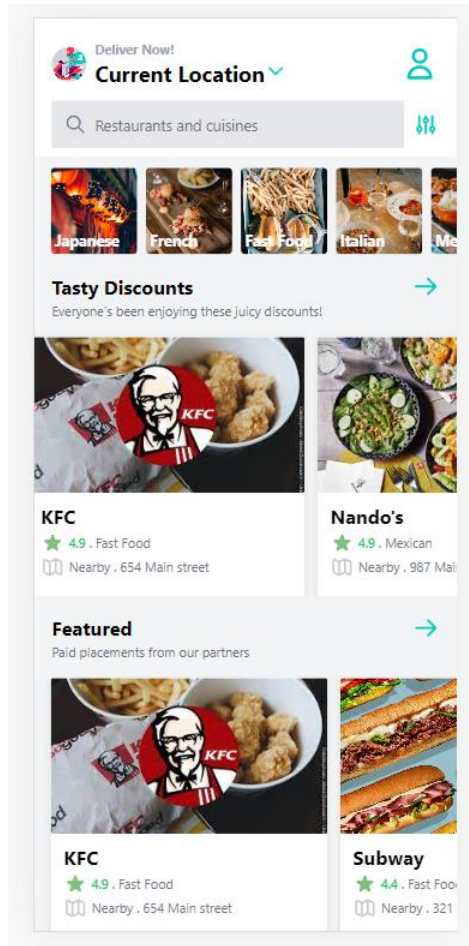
Deliver Now!
Current Location

Restaurants and cuisines

Japanese
French
Fast Food
Italian
Me

Tasty Discounts
Everyone's been enjoying these juicy discounts!

KFC

KFC
4.9 . Fast Food
Nearby . 654 Main street

Nando's
4.9 . Mexican
Nearby . 987 Ma

Featured
Paid placements from our partners

KFC

KFC
4.9 . Fast Food
Nearby . 654 Main street

Subway
4.4 . Fast Foo
Nearby . 321